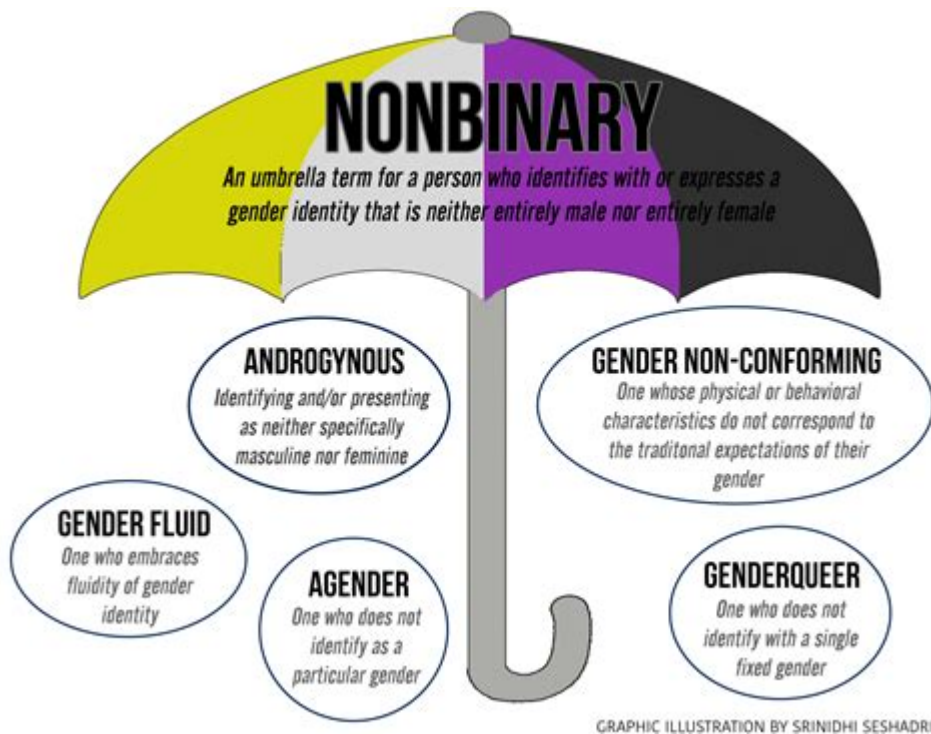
NONBINARY

An umbrella term for a person who identifies with or expresses a gender identity that is neither entirely male nor entirely female

ANDROGYNOUS
Identifying and/or presenting as neither specifically masculine nor feminine

GENDER NON-CONFORMING
One whose physical or behavioral characteristics do not correspond to the traditonal expectations of their gender

GENDER FLUID
One who embraces fluidity of gender identity

AGENDER
One who does not identify as a particular gender

GENDERQUEER
One who does not identify with a single fixed gender

GRAPHIC ILLUSTRATION BY SRINIDHI SESHADRI